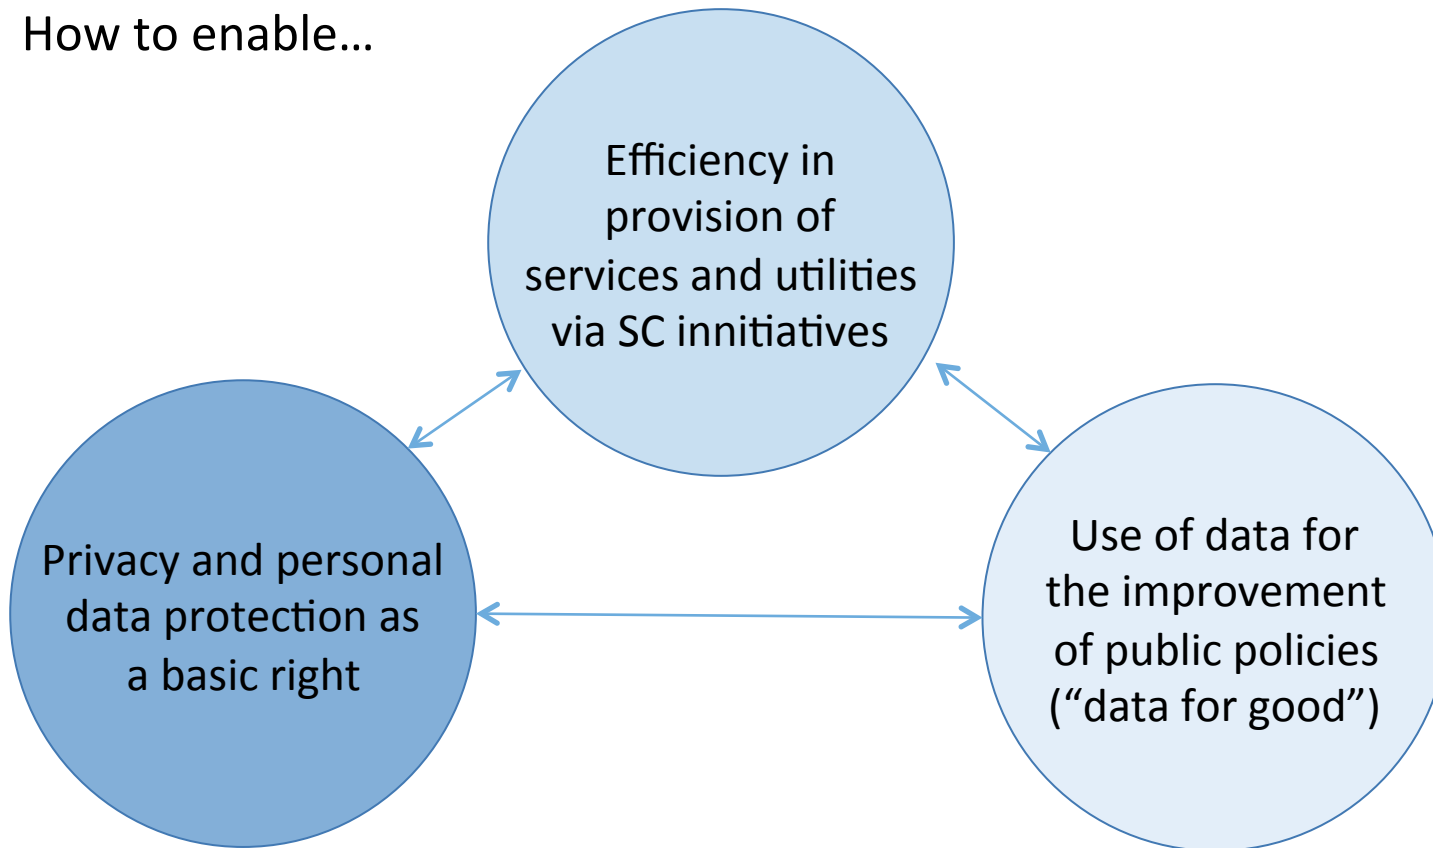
How to enable…

Efficiency in provision of services and utilities via SC innitiatives

Privacy and personal data protection as a basic right

Use of data for the improvement of public policies (“data for good”)